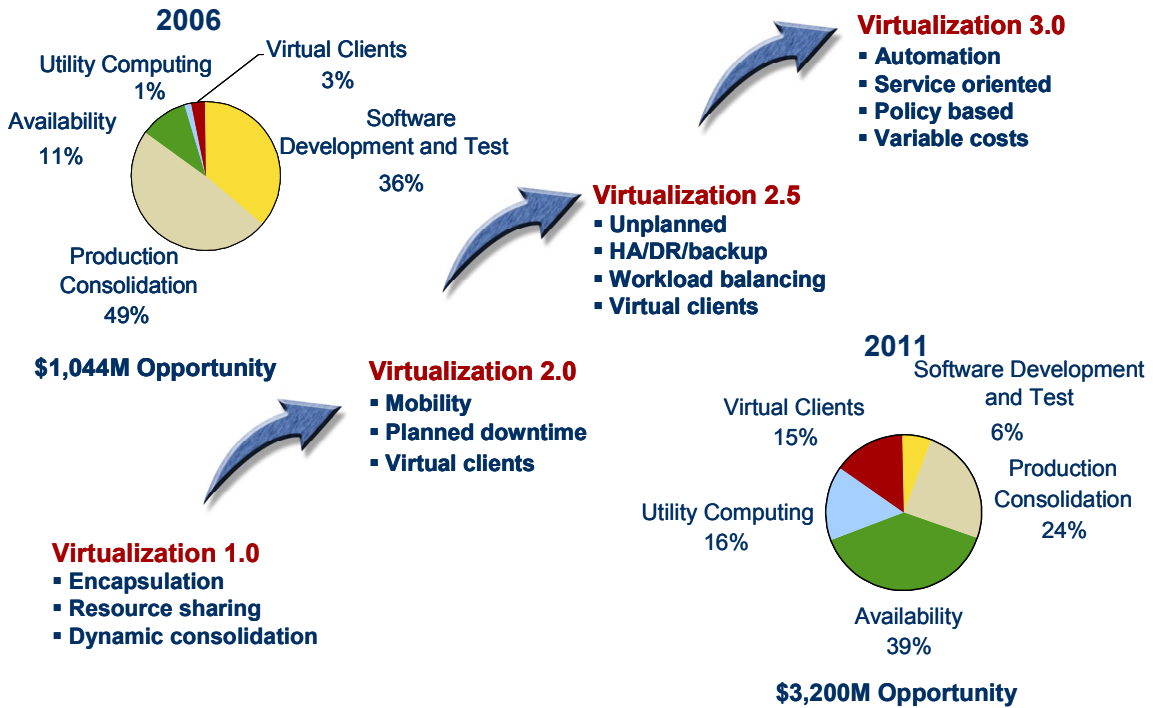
2006

Virtual Clients 3%

Utility Computing 1%

Availability 11%

Software Development and Test 36%

Production Consolidation 49%

$1,044M Opportunity

Virtualization 3.0
▪ Automation
▪ Service oriented
▪ Policy based
▪ Variable costs

Virtualization 2.5
▪ Unplanned
▪ HA/DR/backup
▪ Workload balancing
▪ Virtual clients

Virtualization 2.0
▪ Mobility
▪ Planned downtime
▪ Virtual clients

Virtualization 1.0
▪ Encapsulation
▪ Resource sharing
▪ Dynamic consolidation

2011

Virtual Clients 15%

Software Development and Test 6%

Production Consolidation 24%

Utility Computing 16%

Availability 39%

$3,200M Opportunity